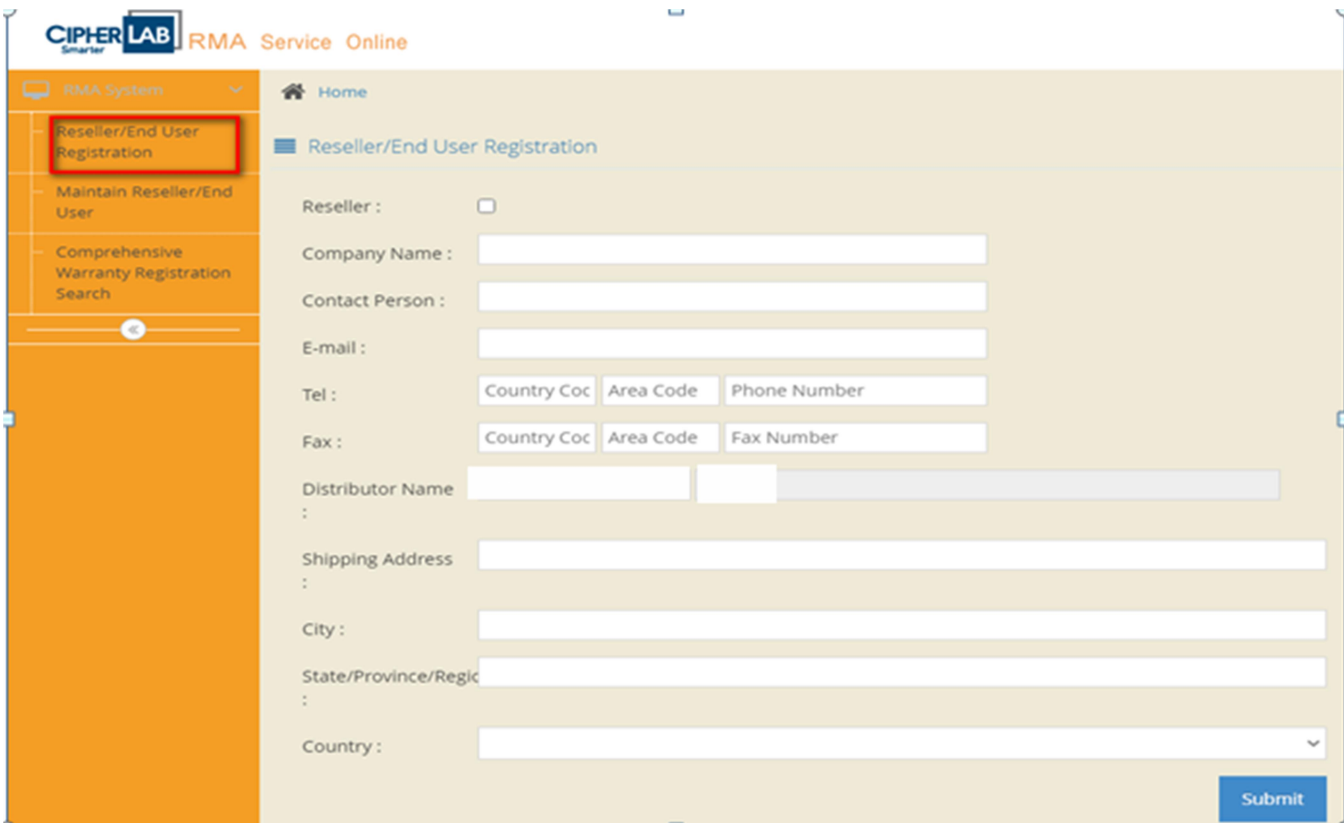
CIPHERLAB Smarter RMA Service Online

RMA System

Reseller/End User Registration

Maintain Reseller/End User

Comprehensive Warranty Registration Search

«

Home

Reseller/End User Registration

Reseller :

Company Name :

Contact Person :

E-mail :

Tel : Country Coc Area Code Phone Number

Fax : Country Coc Area Code Fax Number

Distributor Name :

Shipping Address :

City :

State/Province/Regic :

Country :

Submit